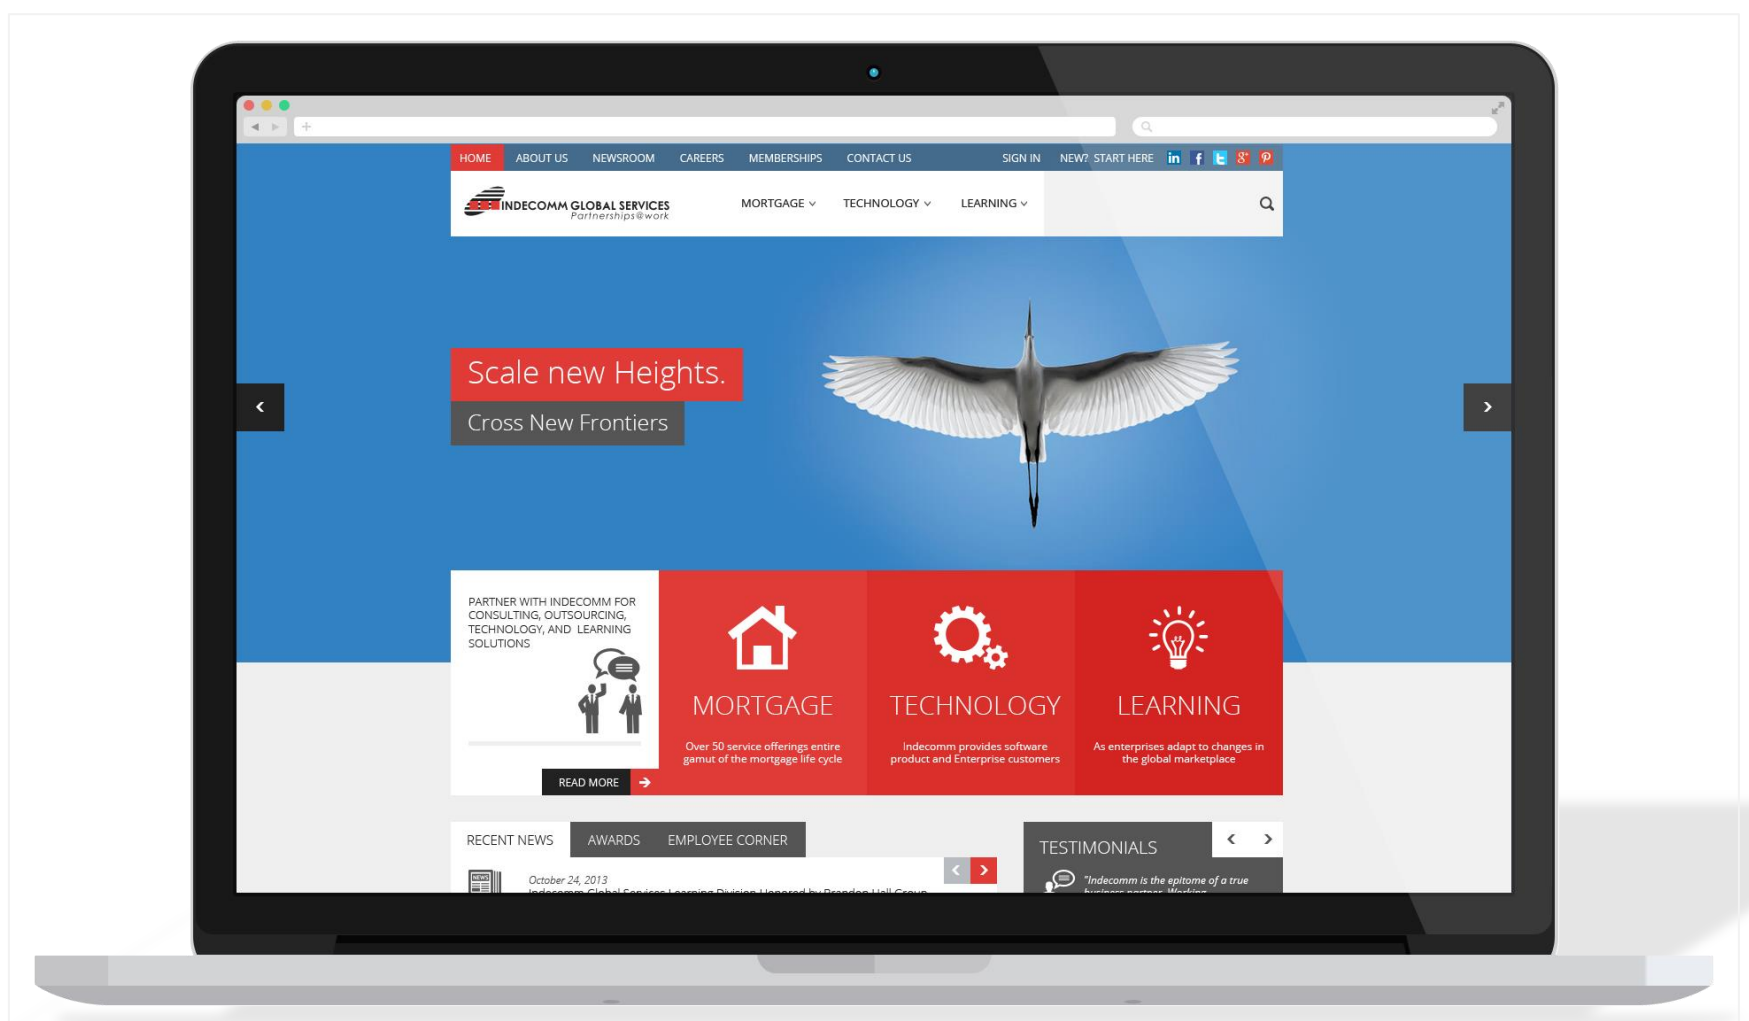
HOME ABOUT US NEWSROOM CAREERS MEMBERSHIPS CONTACT US SIGN IN NEW? START HERE

INDECOMM GLOBAL SERVICES
Partnerships@work

MORTGAGE TECHNOLOGY LEARNING

Scale new Heights.
Cross New Frontiers

PARTNER WITH INDECOMM FOR CONSULTING, OUTSOURCING, TECHNOLOGY, AND LEARNING SOLUTIONS

READ MORE

MORTGAGE
Over 50 service offerings entire gamut of the mortgage life cycle

TECHNOLOGY
Indecomm provides software product and Enterprise customers

LEARNING
As enterprises adapt to changes in the global marketplace

RECENT NEWS AWARDS EMPLOYEE CORNER

October 24, 2013
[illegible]

TESTIMONIALS

"Indecomm is the epitome of a true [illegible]